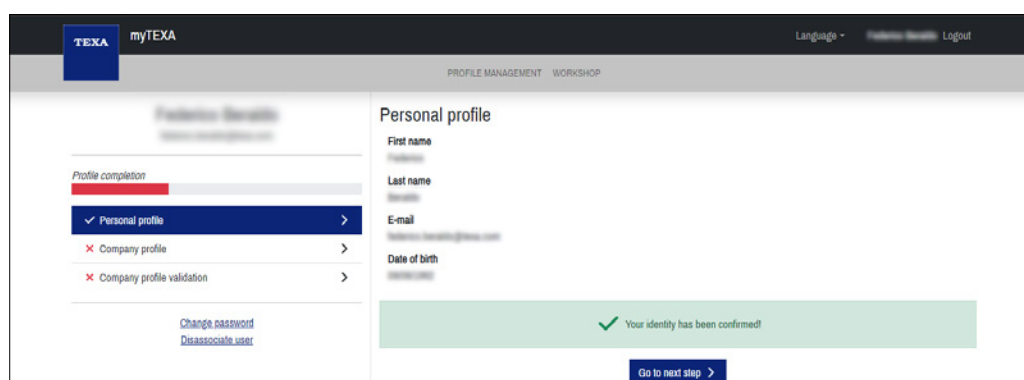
TEXA myTEXA

Language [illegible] Logout

PROFILE MANAGEMENT WORKSHOP

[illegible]
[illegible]

Profile completion

✓ Personal profile

✕ Company profile

✕ Company profile validation

Change password
Disassociate user

Personal profile

First name
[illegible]

Last name
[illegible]

E-mail
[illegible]

Date of birth
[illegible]

Your identity has been confirmed!

Go to next step